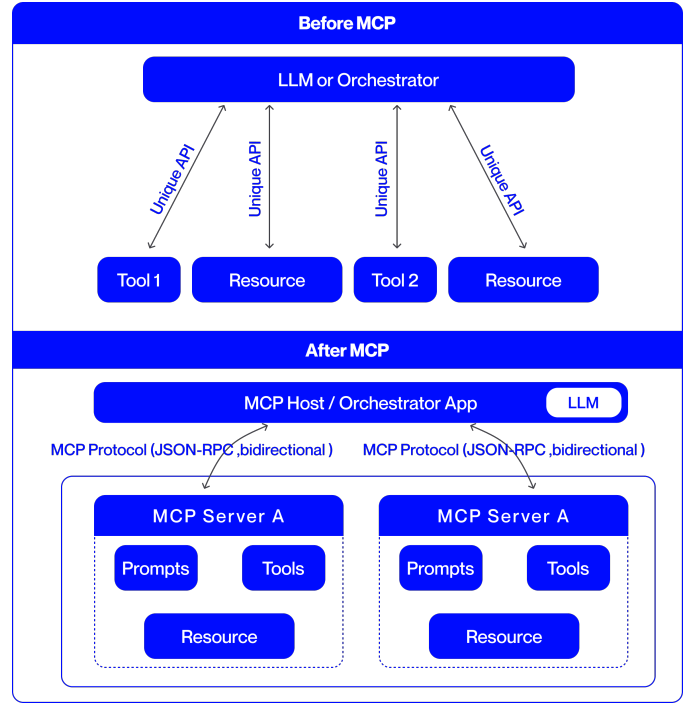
Before MCP

LLM or Orchestrator

Unique API

Unique API

Unique API

Unique API

Tool 1

Resource

Tool 2

Resource

After MCP

MCP Host / Orchestrator App

LLM

MCP Protocol (JSON-RPC ,bidirectional )

MCP Protocol (JSON-RPC ,bidirectional )

MCP Server A

Prompts

Tools

Resource

MCP Server A

Prompts

Tools

Resource